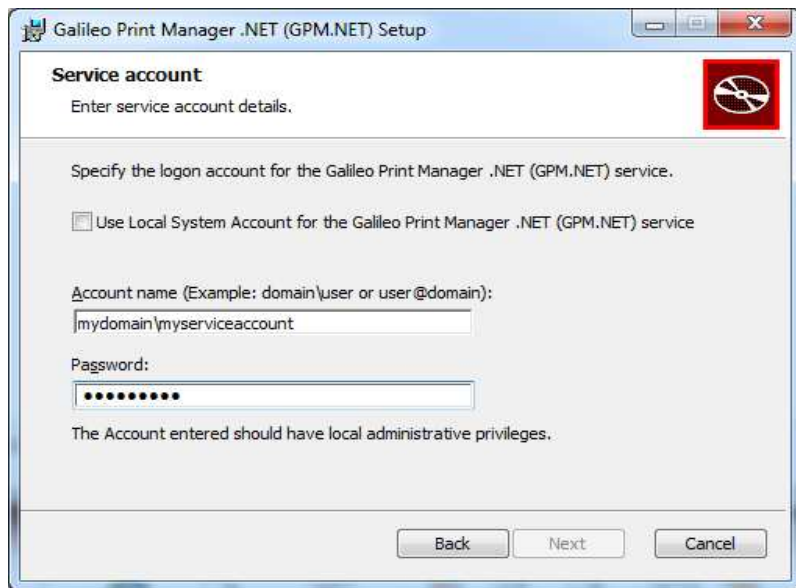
Galileo Print Manager .NET (GPM.NET) Setup

Service account
Enter service account details.

Specify the logon account for the Galileo Print Manager .NET (GPM.NET) service.

Use Local System Account for the Galileo Print Manager .NET (GPM.NET) service

Account name (Example: domain\user or user@domain):
mydomain\myserviceaccount

Password:
••••••••••

The Account entered should have local administrative privileges.

Back Next Cancel